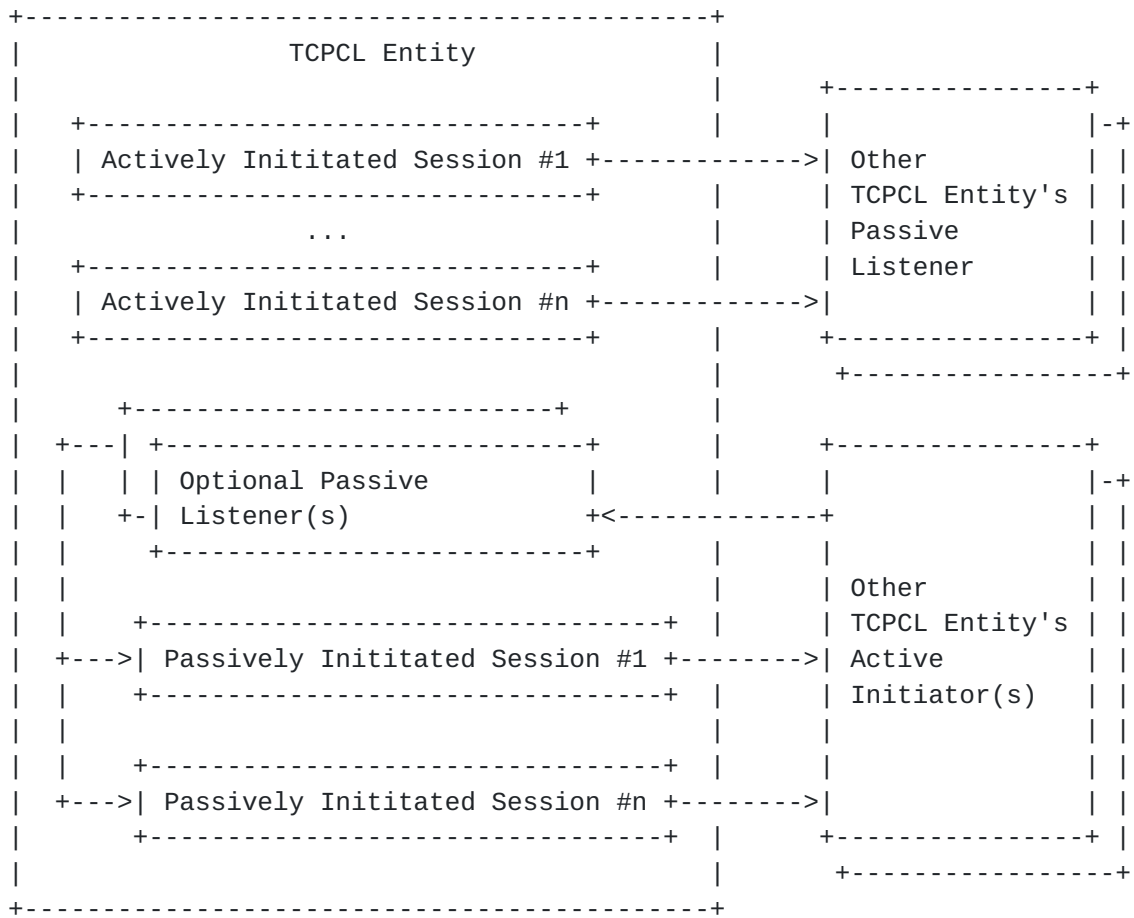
TCPCL Entity

Actively Inititated Session #1

Other TCPCL Entity's Passive Listener

...

Actively Inititated Session #n

Optional Passive Listener(s)

Passively Inititated Session #1

Other TCPCL Entity's Active Initiator(s)

Passively Inititated Session #n